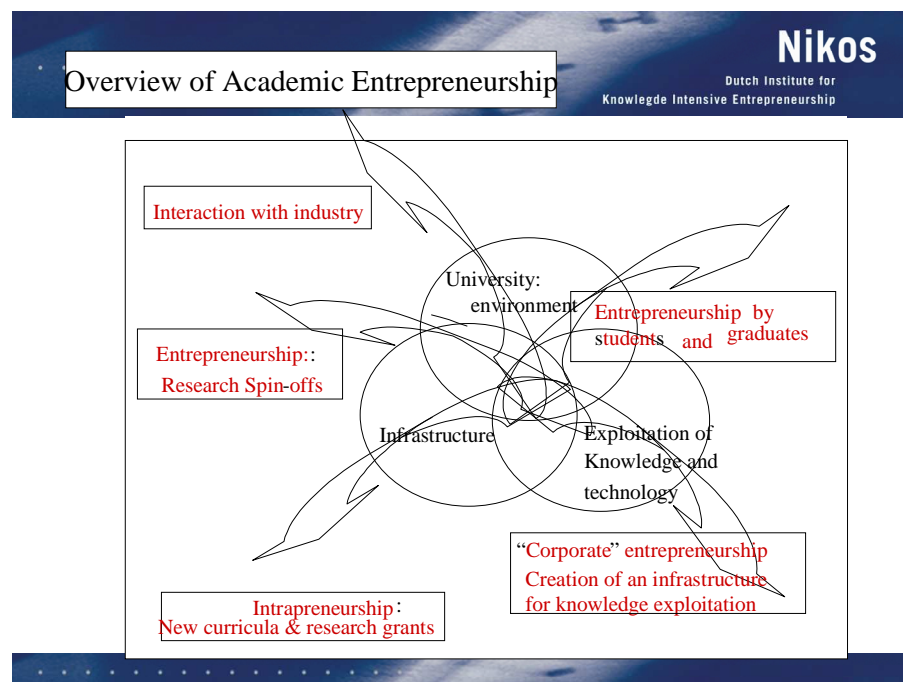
Overview of Academic Entrepreneurship

Nikos
Dutch Institute for
Knowlegde Intensive Entrepreneurship

Interaction with industry

University: environment

Entrepreneurship by students and graduates

Entrepreneurship:: Research Spin-offs

Infrastructure

Exploitation of Knowledge and technology

"Corporate" entrepreneurship
Creation of an infrastructure for knowledge exploitation

Intrapreneurship:
New curricula & research grants